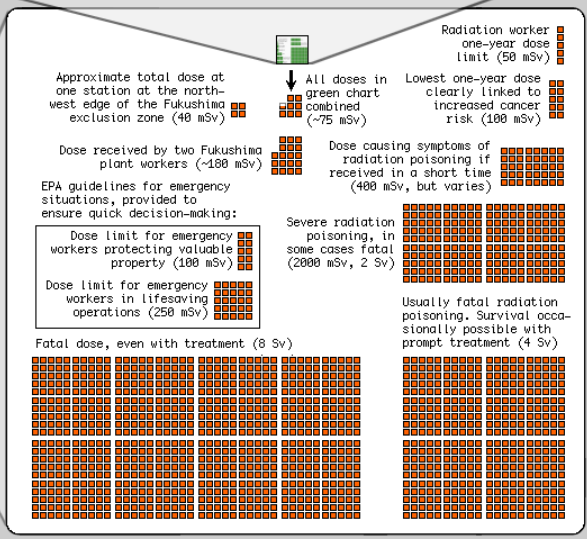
Radiation worker one-year dose limit (50 mSv)

Approximate total dose at one station at the north-west edge of the Fukushima exclusion zone (40 mSv)

All doses in green chart combined (~75 mSv)

Lowest one-year dose clearly linked to increased cancer risk (100 mSv)

Dose received by two Fukushima plant workers (~180 mSv)

Dose causing symptoms of radiation poisoning if received in a short time (400 mSv, but varies)

EPA guidelines for emergency situations, provided to ensure quick decision-making:

Dose limit for emergency workers protecting valuable property (100 mSv)

Dose limit for emergency workers in lifesaving operations (250 mSv)

Severe radiation poisoning, in some cases fatal (2000 mSv, 2 Sv)

Usually fatal radiation poisoning. Survival occasionally possible with prompt treatment (4 Sv)

Fatal dose, even with treatment (8 Sv)